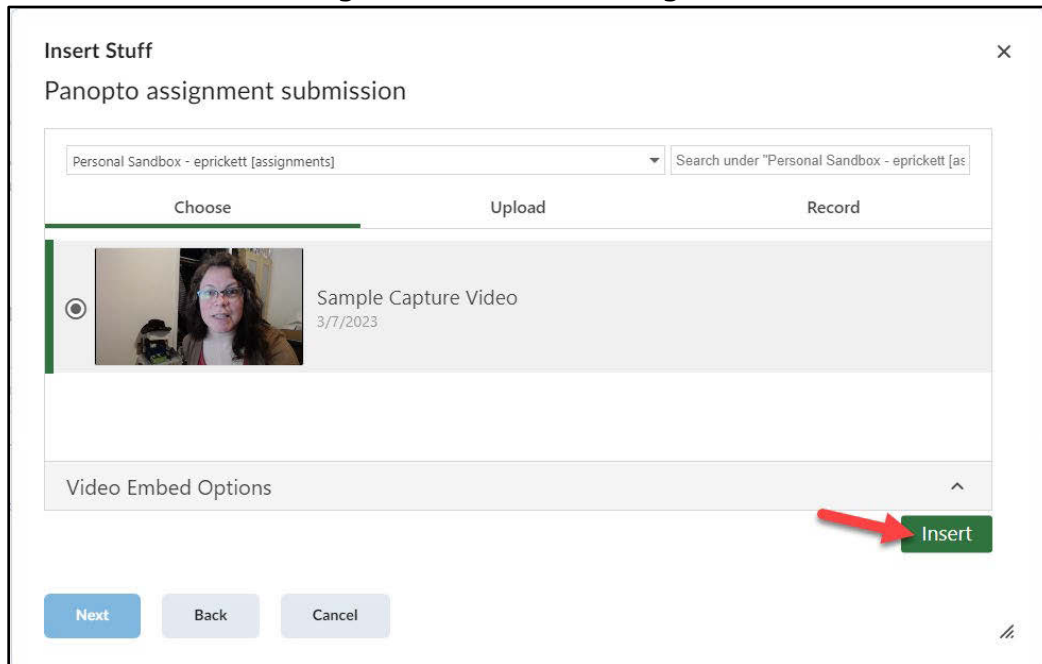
Insert Stuff

Panopto assignment submission

Personal Sandbox - eprickett [assignments]

Search under "Personal Sandbox - eprickett [as

Choose

Upload

Record

Sample Capture Video

3/7/2023

Video Embed Options

Insert

Next

Back

Cancel